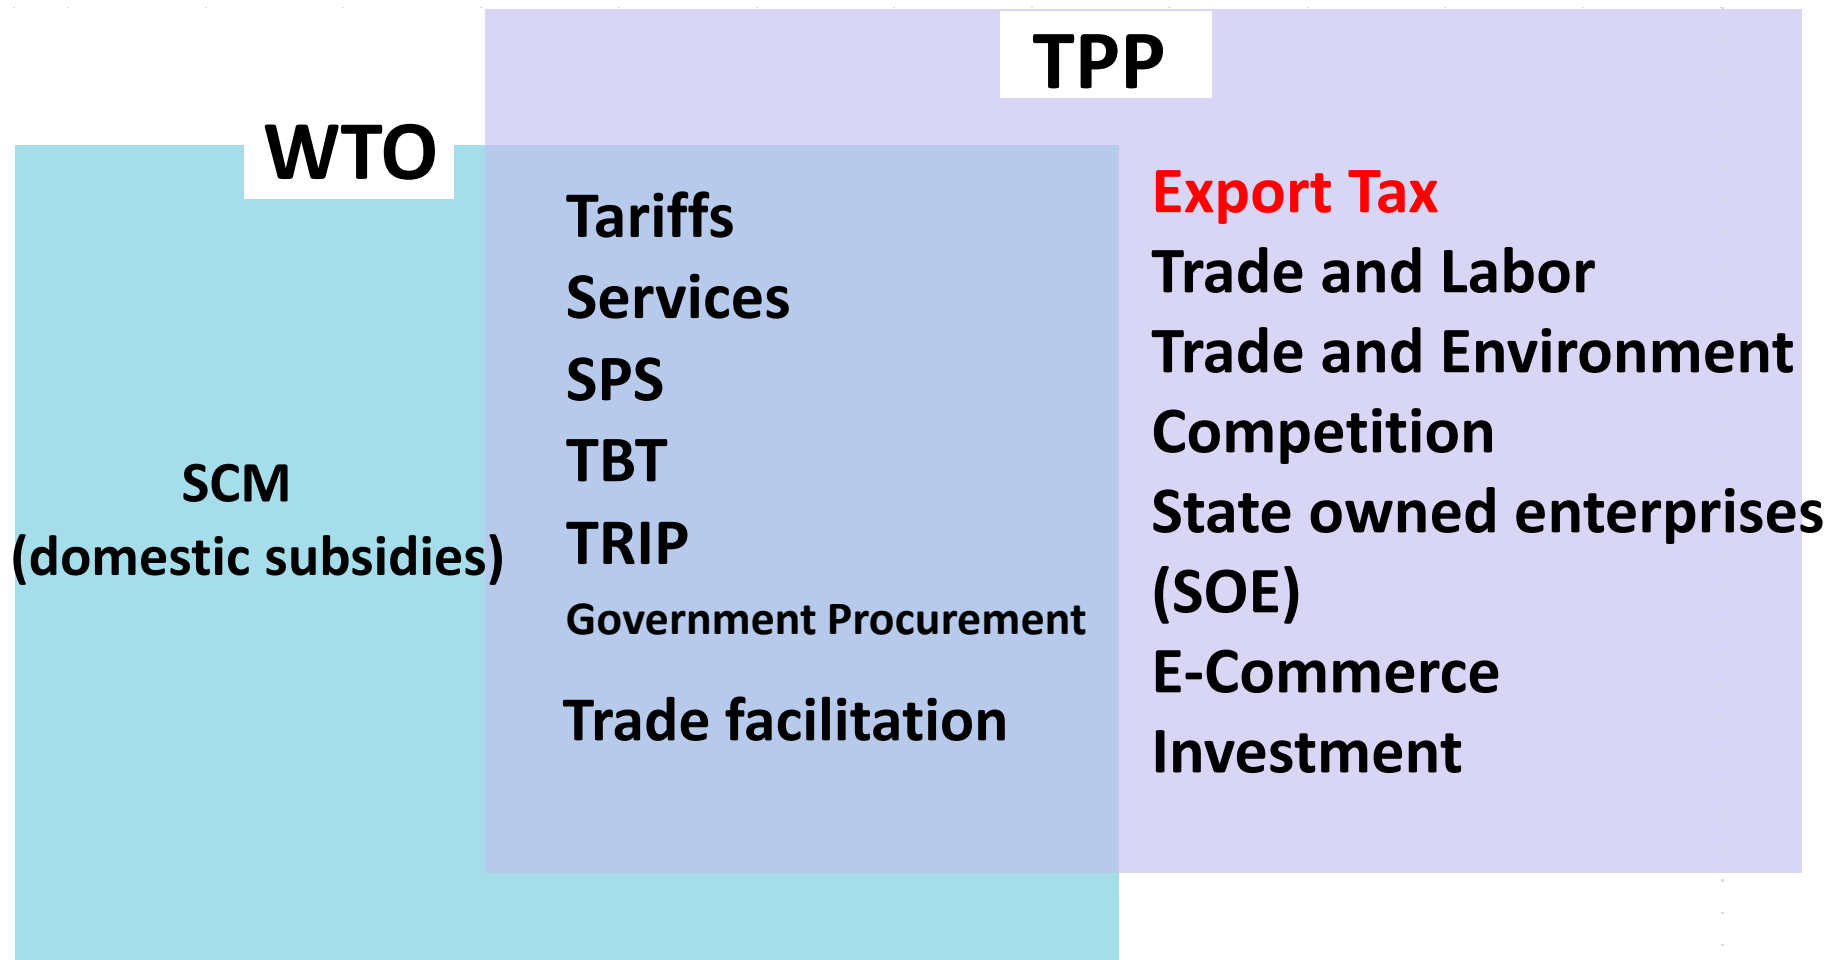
TPP

WTO

Tariffs
Services
SPS
TBT
TRIP
Government Procurement

Trade facilitation

SCM
(domestic subsidies)

Export Tax
Trade and Labor
Trade and Environment
Competition
State owned enterprises
(SOE)
E-Commerce
Investment